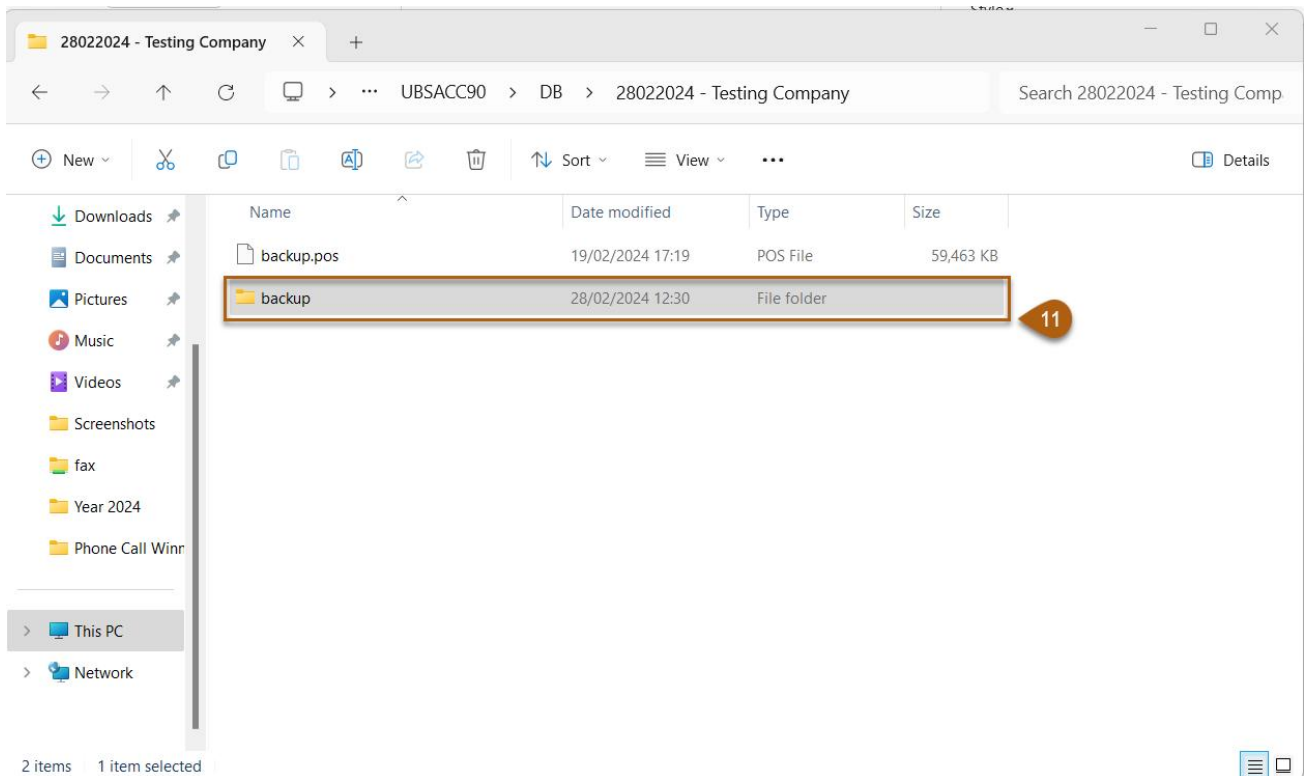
28022024 - Testing Company

UBSACC90 > DB > 28022024 - Testing Company

Search 28022024 - Testing Comp

New Sort View ··· Details

Downloads
Documents
Pictures
Music
Videos
Screenshots
fax
Year 2024
Phone Call Winr
This PC
Network

| Name | Date modified | Type | Size |
|---|---|---|---|
| backup.pos | 19/02/2024 17:19 | POS File | 59,463 KB |
| backup | 28/02/2024 12:30 | File folder | |

11

2 items 1 item selected